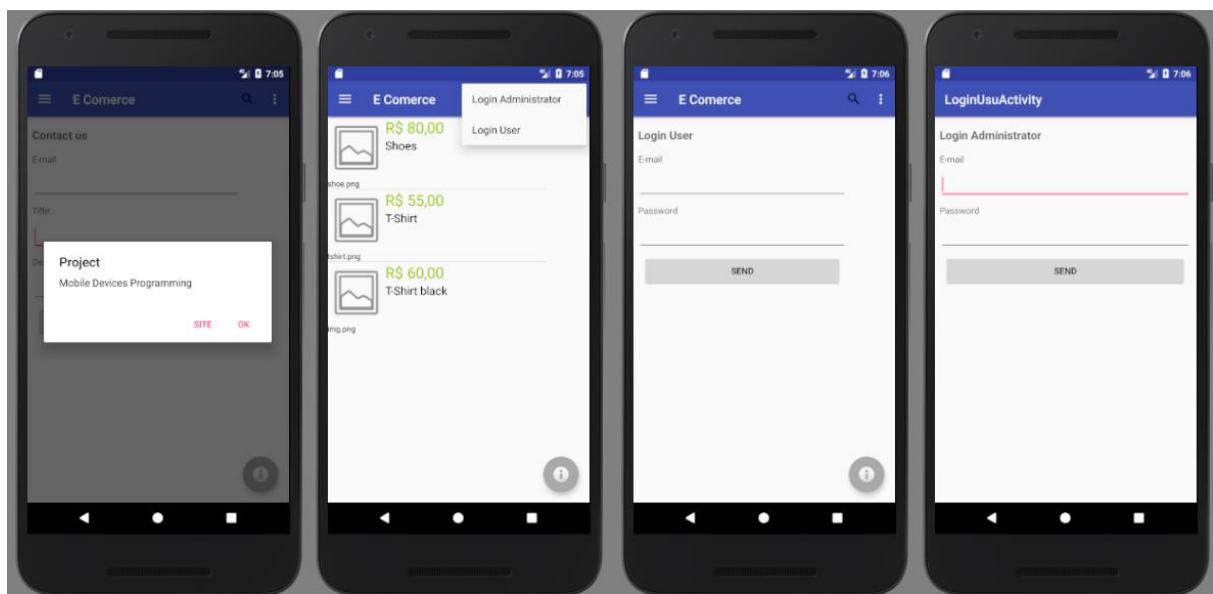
7:05
E Comerce
Contact us
E-mail
Title
De
Project
Mobile Devices Programming
SITE OK

7:05
E Comerce
Login Administrator
Login User
R$ 80,00
Shoes
shoe.png
R$ 55,00
T-Shirt
tshirt.png
R$ 60,00
T-Shirt black
img.png

7:06
E Comerce
Login User
E-mail
Password
SEND

7:06
LoginUsuActivity
Login Administrator
E-mail
Password
SEND